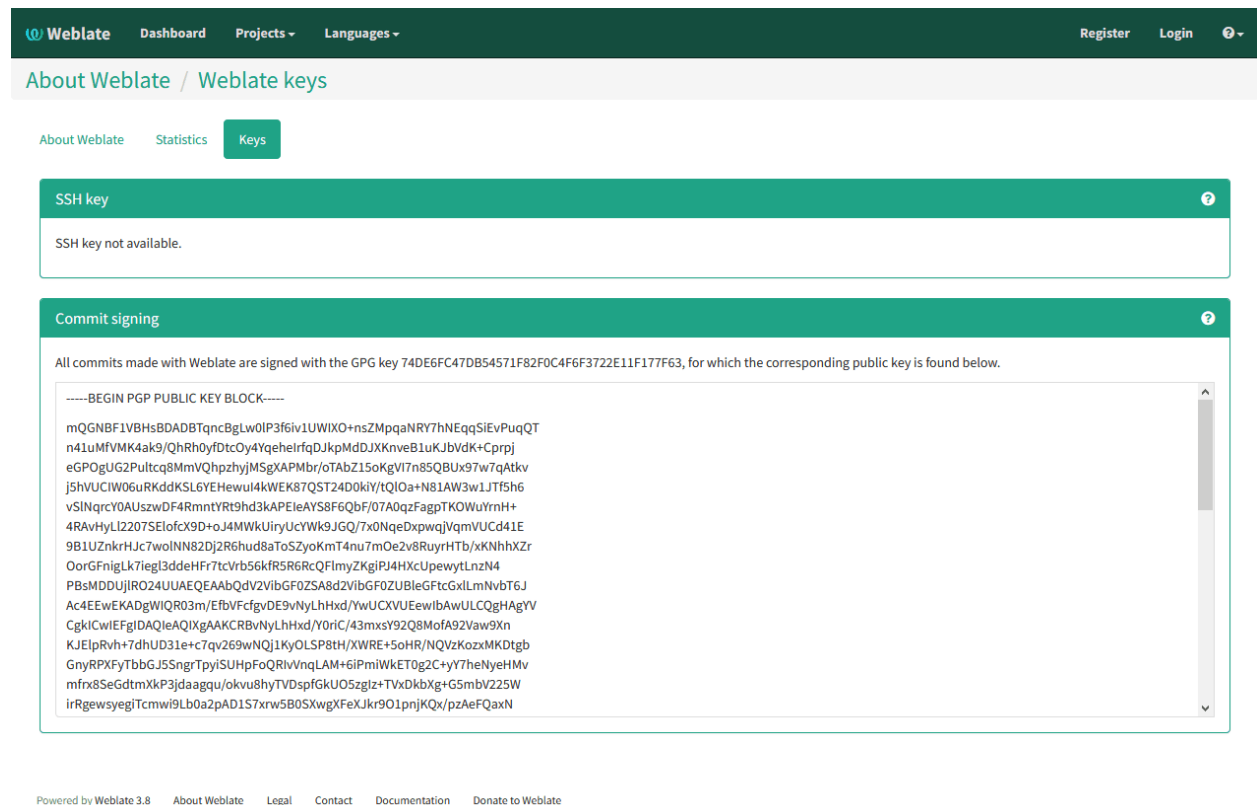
Weblate Dashboard Projects Languages Register Login

About Weblate / Weblate keys

About Weblate Statistics Keys

SSH key

SSH key not available.

Commit signing

All commits made with Weblate are signed with the GPG key 74DE6FC47DB54571F82F0C4F6F3722E11F177F63, for which the corresponding public key is found below.

-----BEGIN PGP PUBLIC KEY BLOCK-----

mQGNBF1VBHsBDADBTqncBgLw0lP3f6iv1UWIXO+nsZMpqaNRY7hNEqqSiEvPuqQT
n41uMfVMK4ak9/QhRh0yfDtcOy4YqeheIrfqDJkpMdDJXKnveB1uKJbVdK+Cprpj
eGPOgUG2Pultcq8MmVQhpzhyjMSgXAPMbr/oTAbZ15oKgVI7n85QBUx97w7qAtkv
j5hVUCIW06uRKddKSL6YEHewuI4kWEK87QST24D0kiY/tQlOa+N81AW3w1JTf5h6
vSlNqrcY0AUszwDF4RmntYRt9hd3kAPEIeAYS8F6QbF/07A0qzFagpTKOWuYrnH+
4RAvHyLl2207SElofcX9D+oJ4MWkUiryUcYWk9JGQ/7x0NqeDxpwqjVqmVUCd41E
9B1UZnkrHJc7wolNN82Dj2R6hud8aToSZyoKmT4nu7mOe2v8RuyrHTb/xKNhhXZr
OorGFnigLk7iegl3ddeHFr7tcVrb56kfR5R6RcQFlmyZKgiPJ4HXcUpewytLnzN4
PBsMDDUjlRO24UUAEQEAAbQdV2VibGF0ZSA8d2VibGF0ZUBleGFtcGxlLmNvbT6J
Ac4EEwEKADgWIQR03m/EfbVFcfgvDE9vNyLhHxd/YwUCXVUEewIbAwULCQgHAgYV
CgkICwIEFgIDAQIeAQIXgAAKCRBvNyLhHxd/Y0riC/43mxsY92Q8MofA92Vaw9Xn
KJElpRvh+7dhUD31e+c7qv269wNQj1KyOLSP8tH/XWRE+5oHR/NQVzKozxMKDtgb
GnyRPXFyTbbGJ5SngrTpyiSUHpFoQRIvVnqLAM+6iPmiWkET0g2C+yY7heNyeHMv
mfrx8SeGdtmXkP3jdaagqu/okvu8hyTVDspfGkUO5zgIz+TVxDkbXg+G5mbV225W
irRgewsyegiTcmwi9Lb0a2pAD1S7xrw5B0SXwgXFeXJkr9O1pnjKQx/pzAeFQaxN

Powered by Weblate 3.8 About Weblate Legal Contact Documentation Donate to Weblate